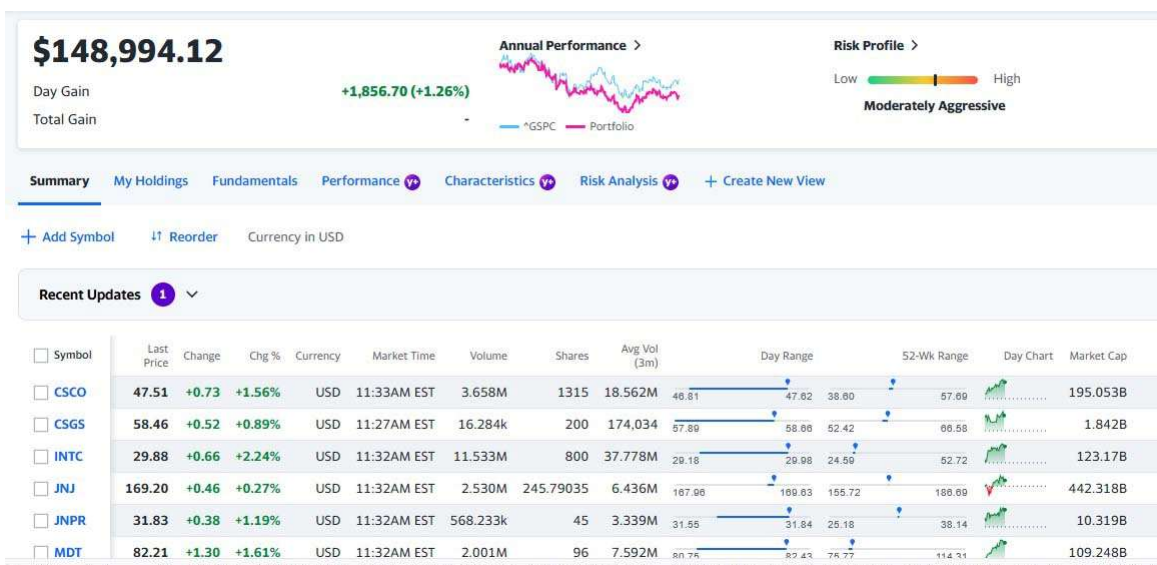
$148,994.12

Day Gain +1,856.70 (+1.26%)

Total Gain -

Annual Performance >

^GSPC Portfolio

Risk Profile >

Low High

Moderately Aggressive

Summary My Holdings Fundamentals Performance Characteristics Risk Analysis + Create New View

+ Add Symbol ⇅ Reorder Currency in USD

Recent Updates 1

| Symbol | Last Price | Change | Chg % | Currency | Market Time | Volume | Shares | Avg Vol (3m) | Day Range | | 52-Wk Range | | Day Chart | Market Cap |
|---|---|---|---|---|---|---|---|---|---|---|---|---|---|---|
| CSCO | 47.51 | +0.73 | +1.56% | USD | 11:33AM EST | 3.658M | 1315 | 18.562M | 46.81 | 47.62 | 38.60 | 57.69 | | 195.053B |
| CSGS | 58.46 | +0.52 | +0.89% | USD | 11:27AM EST | 16.284k | 200 | 174,034 | 57.89 | 58.66 | 52.42 | 66.58 | | 1.842B |
| INTC | 29.88 | +0.66 | +2.24% | USD | 11:32AM EST | 11.533M | 800 | 37.778M | 29.18 | 29.98 | 24.59 | 52.72 | | 123.17B |
| JNJ | 169.20 | +0.46 | +0.27% | USD | 11:32AM EST | 2.530M | 245.79035 | 6.436M | 167.96 | 169.63 | 155.72 | 186.69 | | 442.318B |
| JNPR | 31.83 | +0.38 | +1.19% | USD | 11:32AM EST | 568.233k | 45 | 3.339M | 31.55 | 31.84 | 25.18 | 38.14 | | 10.319B |
| MDT | 82.21 | +1.30 | +1.61% | USD | 11:32AM EST | 2.001M | 96 | 7.592M | 80.75 | 82.43 | 75.77 | 114.31 | | 109.248B |